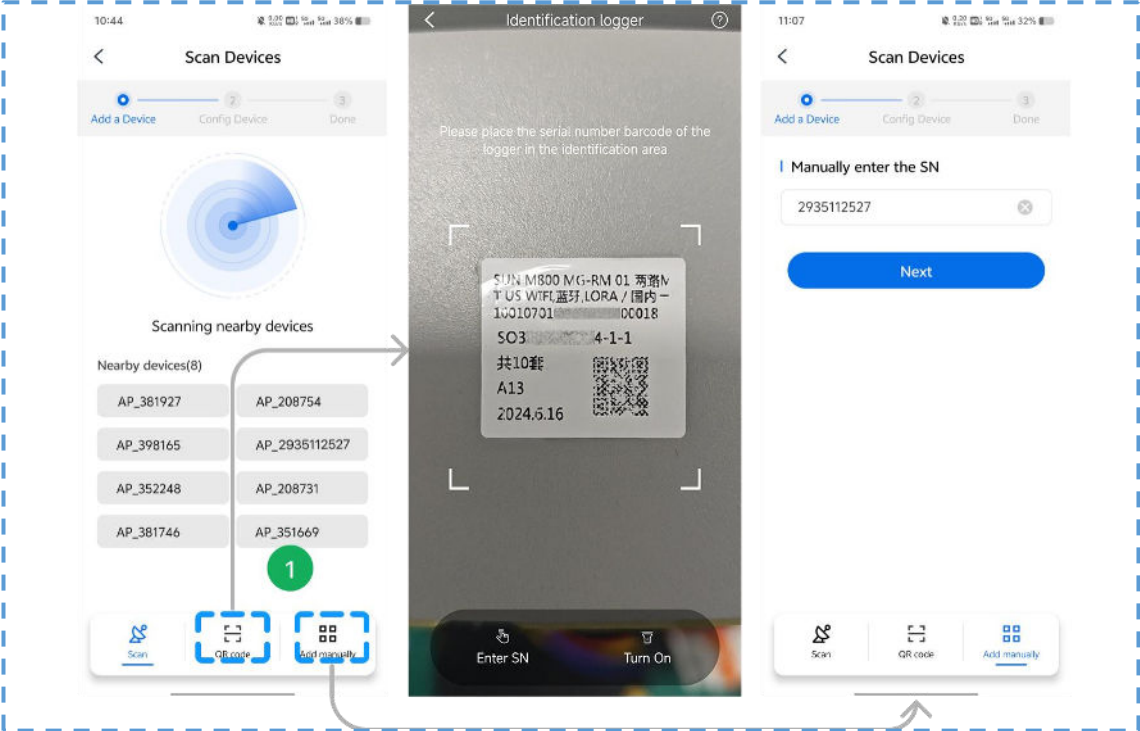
10:44 38%

Scan Devices

Add a Device Config Device Done

Scanning nearby devices

Nearby devices(8)

AP_381927 AP_208754
AP_398165 AP_2935112527
AP_352248 AP_208731
AP_381746 AP_351669

1

Scan QR code Add manually

Identification logger

Please place the serial number barcode of the logger in the identification area

SUN M800 MG-RM 01 两路M T US WIFI,蓝牙,LORA / 国内一
10010701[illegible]00018
SO3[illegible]4-1-1
共10套
A13
2024.6.16

Enter SN Turn On

11:07 32%

Scan Devices

Add a Device Config Device Done

Manually enter the SN

2935112527

Next

Scan QR code Add manually